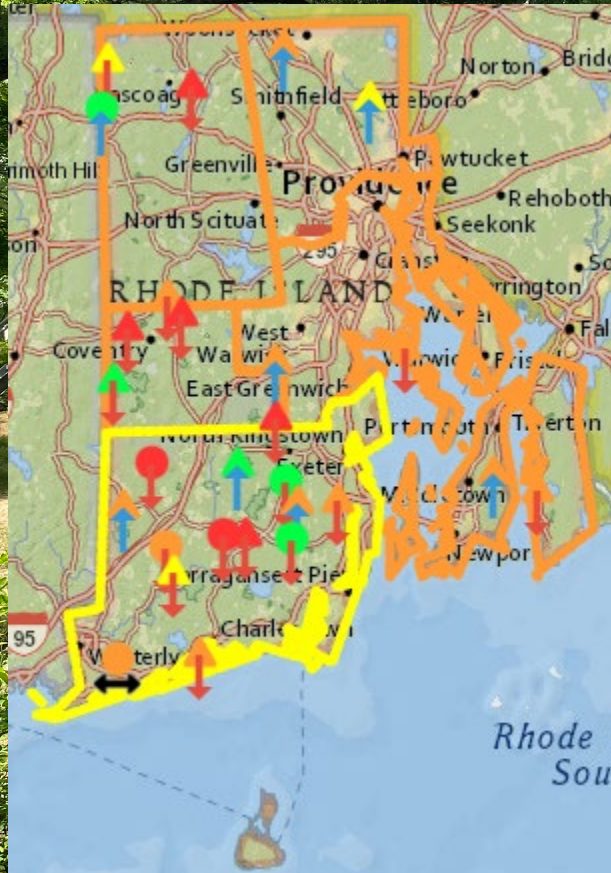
Woonsocket
Norton
Brid
Chepachet
Smithfield
Attleboro
Plymouth Hill
Greenville
Pawtucket
Providence
Rehoboth
North Scituate
Seekonk
295
Cranston
RHODE ISLAND
Barrington
West Warwick
Warren
Fall
Coventry
Warwick
Bristol
East Greenwich
North Kingstown
Portsmouth
Tiverton
Exeter
Wakefield
Middletown
Newport
Narragansett Pier
95
Charlestown
Westerly
Rhode
Sou